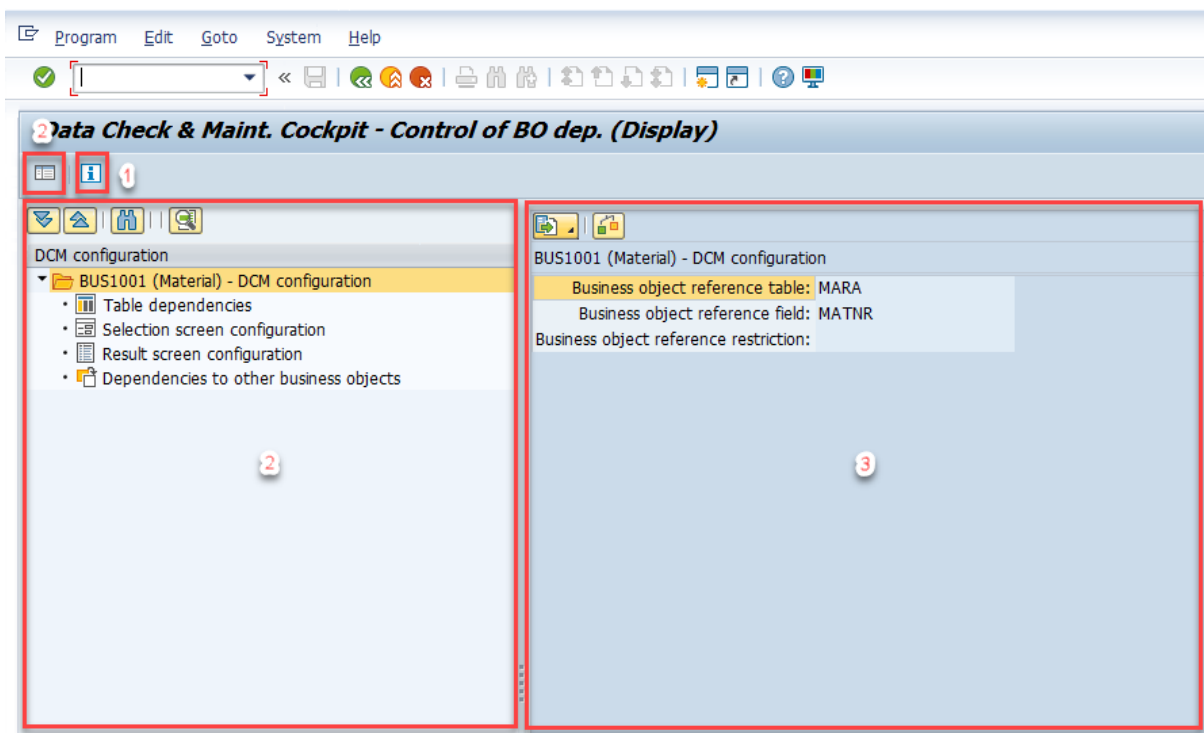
Program Edit Goto System Help

2 Data Check & Maint. Cockpit - Control of BO dep. (Display)

1

DCM configuration

BUS1001 (Material) - DCM configuration
Table dependencies
Selection screen configuration
Result screen configuration
Dependencies to other business objects

2

BUS1001 (Material) - DCM configuration

| Business object reference table: | MARA |
|---|---|
| Business object reference field: | MATNR |
| Business object reference restriction: | |

3